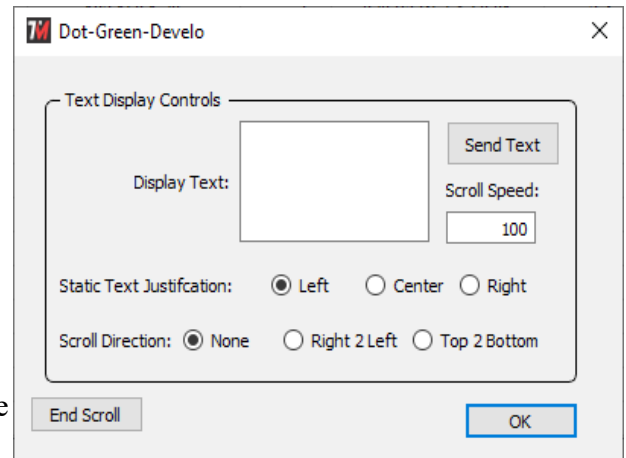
7M Dot-Green-Develo
×

Text Display Controls

Display Text:

Send Text

Scroll Speed:

100

Static Text Justifcation: Left Center Right

Scroll Direction: None Right 2 Left Top 2 Bottom

End Scroll

OK

e